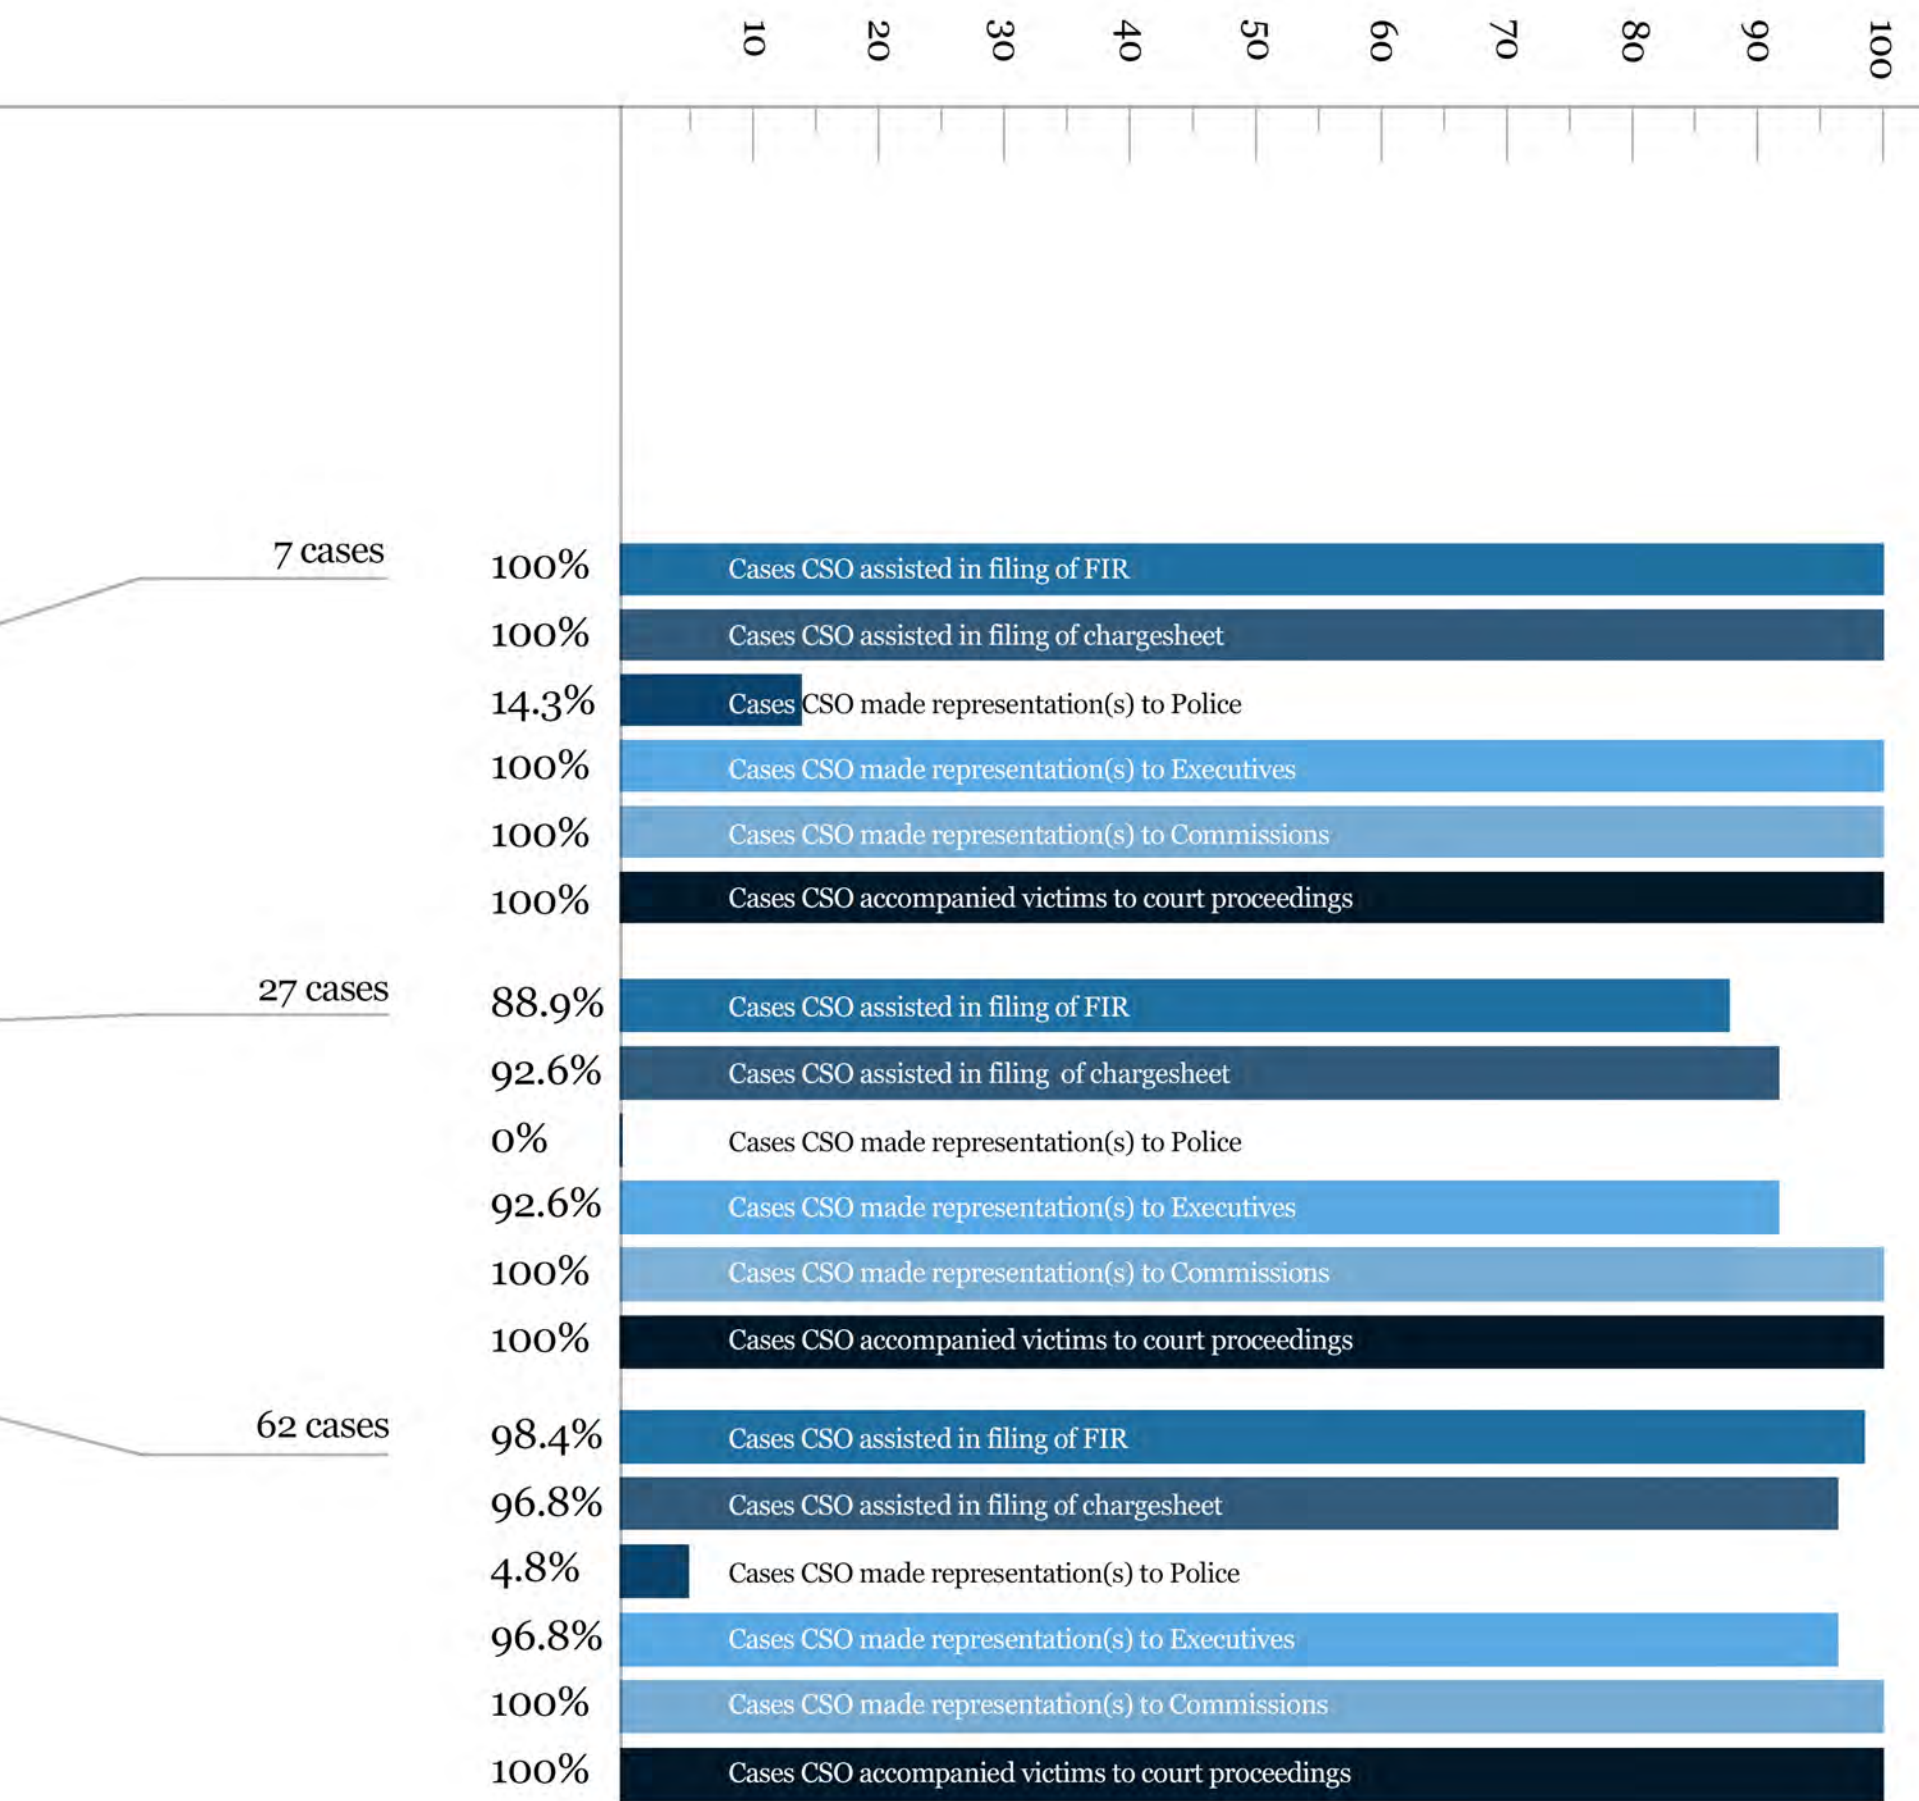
10 20 30 40 50 60 70 80 90 100

7 cases

100% Cases CSO assisted in filing of FIR
100% Cases CSO assisted in filing of chargesheet
14.3% Cases CSO made representation(s) to Police
100% Cases CSO made representation(s) to Executives
100% Cases CSO made representation(s) to Commissions
100% Cases CSO accompanied victims to court proceedings

27 cases

88.9% Cases CSO assisted in filing of FIR
92.6% Cases CSO assisted in filing of chargesheet
0% Cases CSO made representation(s) to Police
92.6% Cases CSO made representation(s) to Executives
100% Cases CSO made representation(s) to Commissions
100% Cases CSO accompanied victims to court proceedings

62 cases

98.4% Cases CSO assisted in filing of FIR
96.8% Cases CSO assisted in filing of chargesheet
4.8% Cases CSO made representation(s) to Police
96.8% Cases CSO made representation(s) to Executives
100% Cases CSO made representation(s) to Commissions
100% Cases CSO accompanied victims to court proceedings